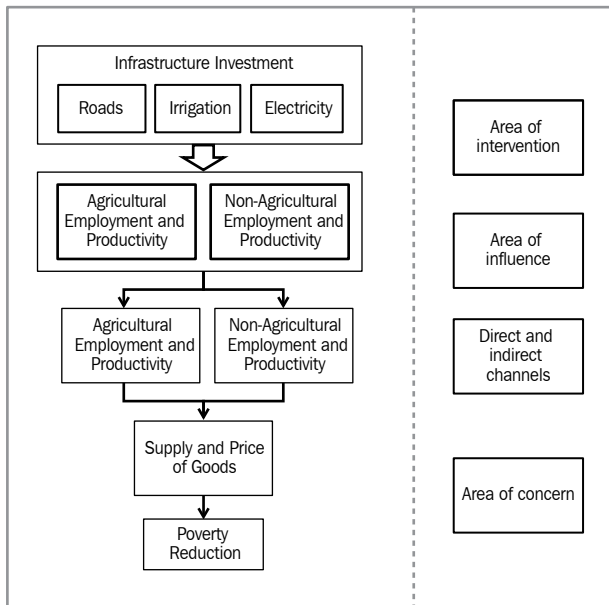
Infrastructure Investment

Roads

Irrigation

Electricity

Agricultural Employment and Productivity

Non-Agricultural Employment and Productivity

Agricultural Employment and Productivity

Non-Agricultural Employment and Productivity

Supply and Price of Goods

Poverty Reduction

Area of intervention

Area of influence

Direct and indirect channels

Area of concern